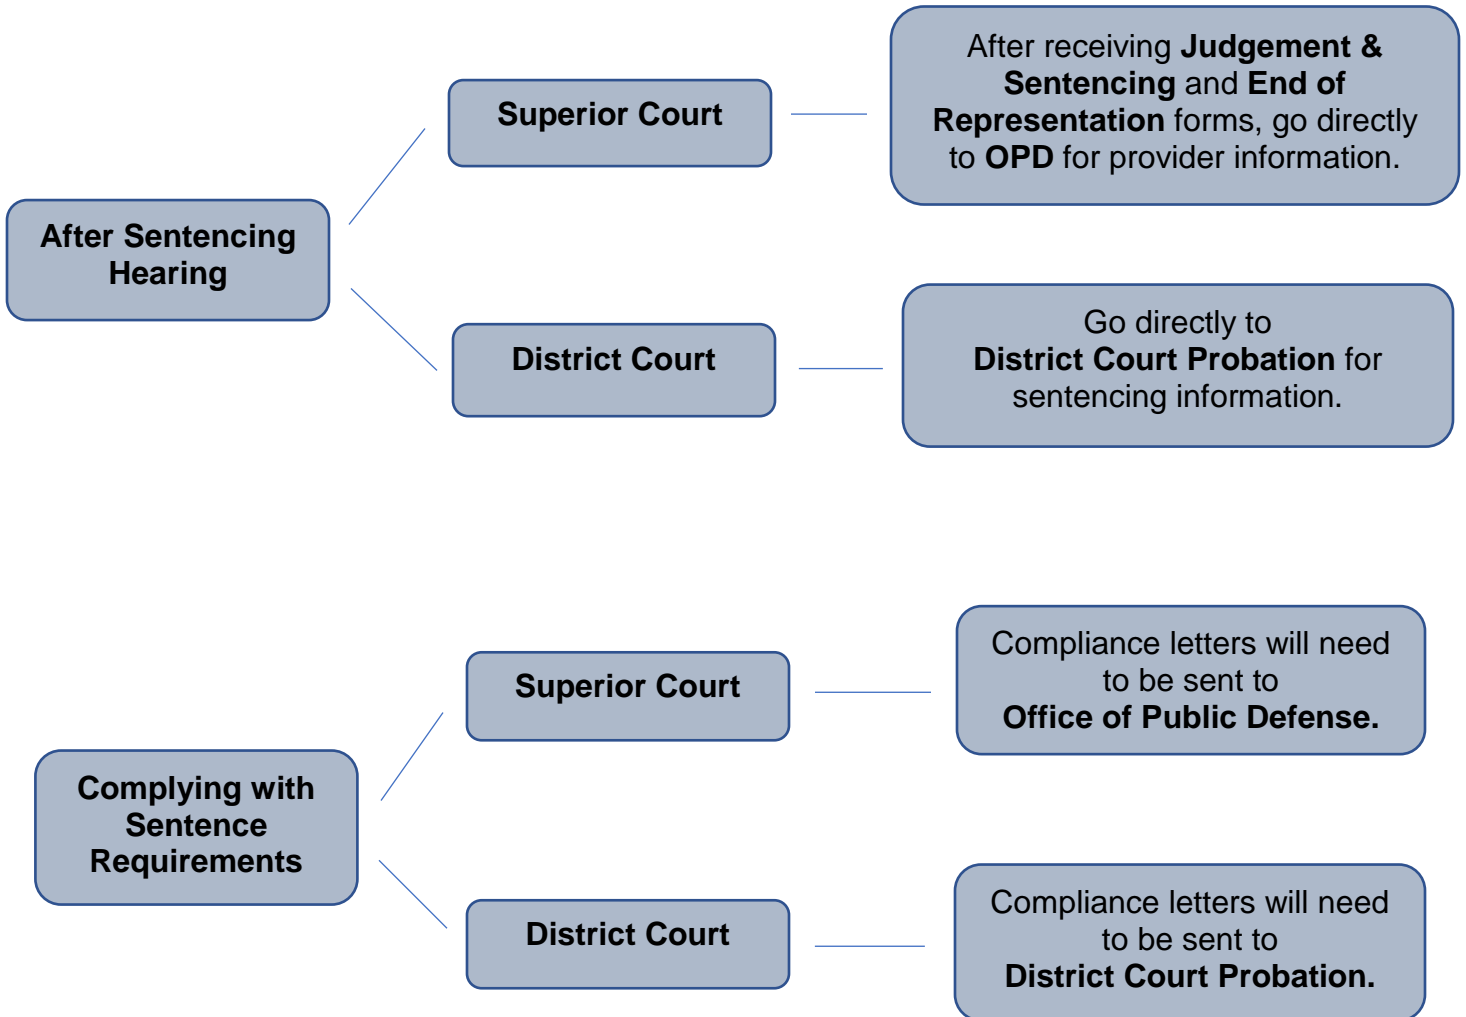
After Sentencing Hearing

Superior Court

After receiving Judgement & Sentencing and End of Representation forms, go directly to OPD for provider information.

District Court

Go directly to District Court Probation for sentencing information.

Complying with Sentence Requirements

Superior Court

Compliance letters will need to be sent to Office of Public Defense.

District Court

Compliance letters will need to be sent to District Court Probation.